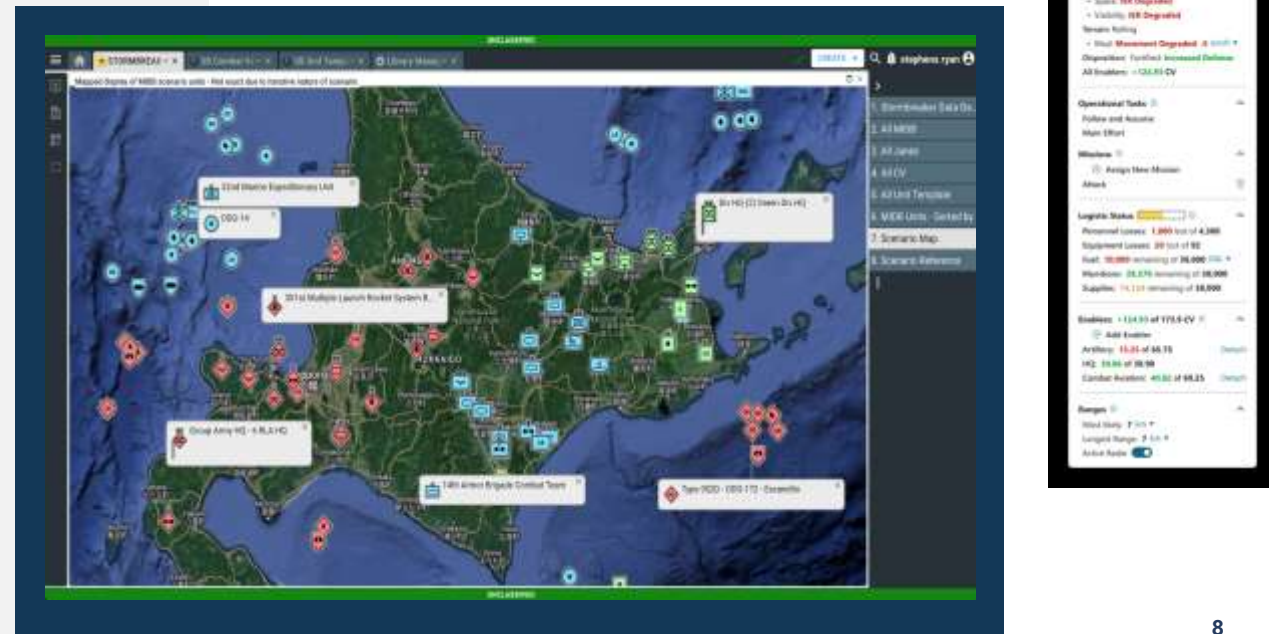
UNCLASSIFIED

STORMBREAKER × | US Combat Ti... × | US Unit Templ... × | Library Manag... ×

CREATE | stephens ryan

Mapped display of MIDB scenario units - Not exact due to iterative nature of scenario

22nd Marine Expeditionary Unit

DDG-14

Div HQ (12 Green Div HQ)

301st Multiple Launch Rocket System B...

Group Army HQ - 6 PLA HQ

14th Armor Brigade Combat Team

Type 052D - DDG-172 - Escorts

HOKKAIDO

1. Stormbreaker Data Do...
2. All MIDB
3. All Janes
4. All CV
5. All Unit Template
6. MIDB Units - Sorted by
7. Scenario Map
8. Scenario Reference

UNCLASSIFIED

• Space: ISR Degraded
• Visibility: ISR Degraded
Terrain Rolling
• Mud: Movement Degraded
Disposition: Fortified Increased Defense
All Enablers: +124.93 CV

Operational Tasks
Follow and Assume
Main Effort

Missions
Assign New Mission
Attack

Logistic Status
Personnel Losses: 1,000 lost of 4,300
Equipment Losses: 39 lost of 92
Fuel: 10,000 remaining of 30,000
Munitions: 25,576 remaining of 30,000
Supplies: 14,124 remaining of 18,000

Enablers: +124.93 of 173.5 CV
Add Enabler
Artillery: 15.25 of 65.75 Details
HQ: 19.86 of 38.98
Combat Aviation: 40.82 of 68.25 Details

Ranges
Direct Unity: 7 km
Longest Range: 7 km
Active Radar

8